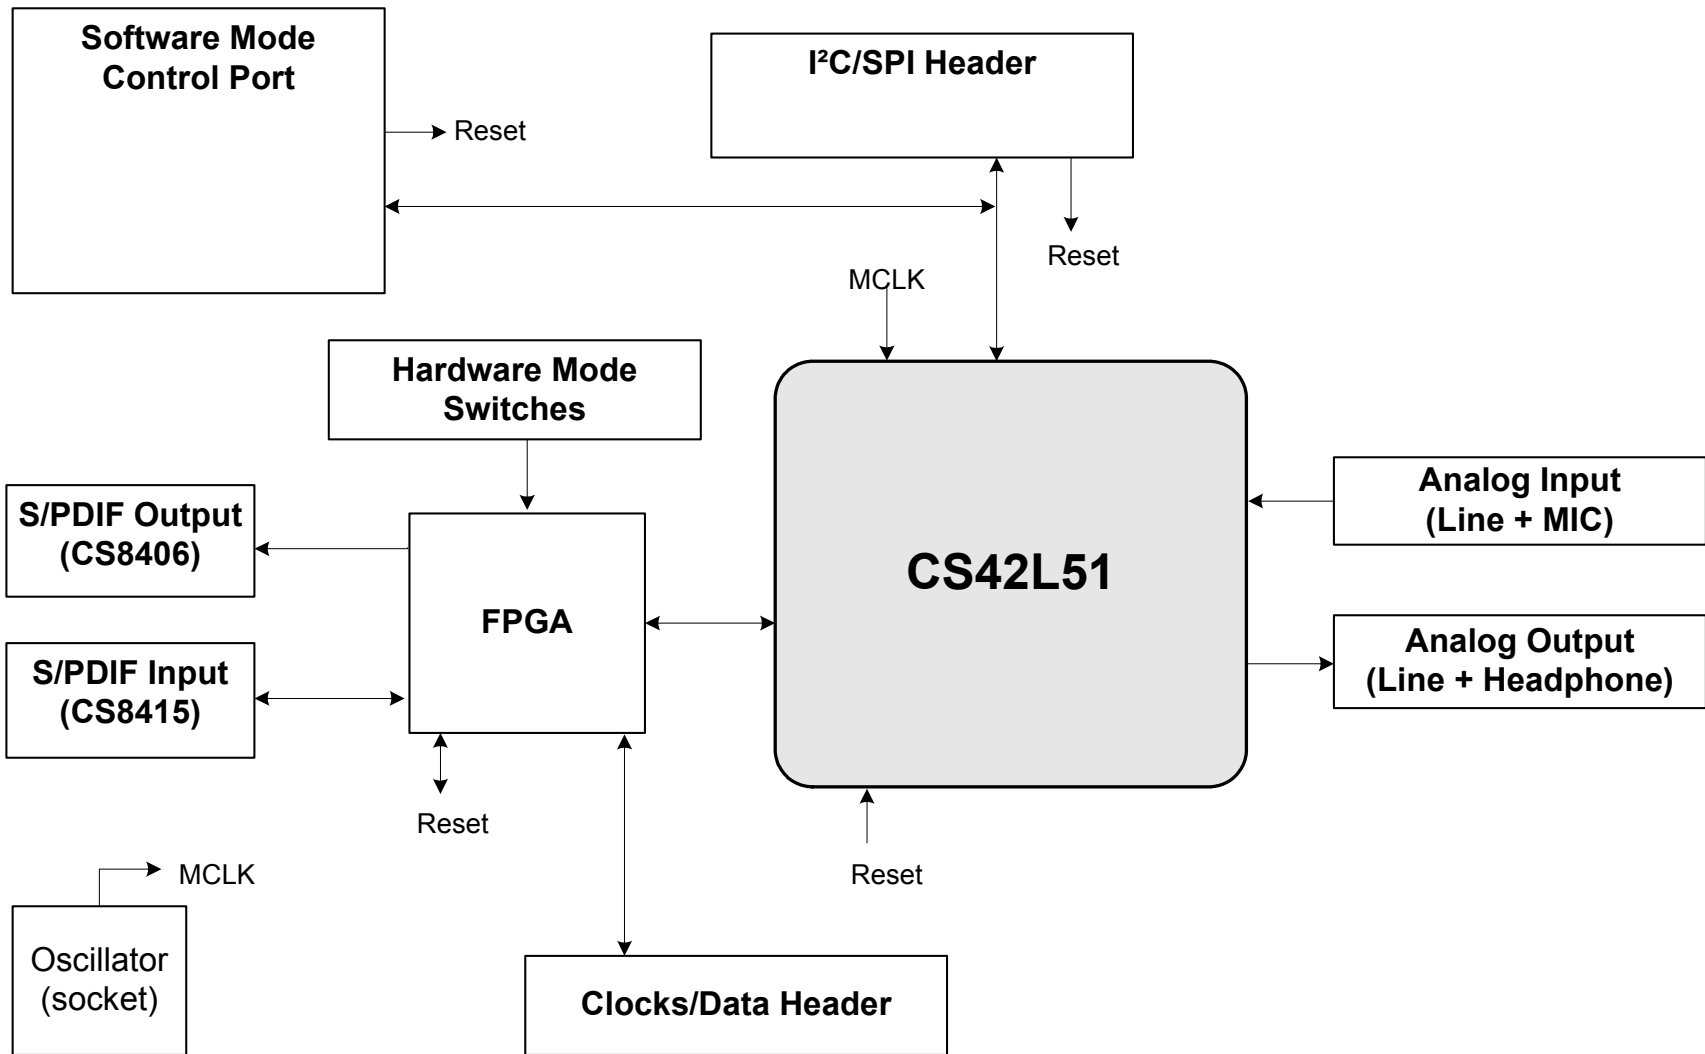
Software Mode Control Port

Reset

I²C/SPI Header

Reset

MCLK

Hardware Mode Switches

S/PDIF Output (CS8406)

FPGA

CS42L51

Analog Input (Line + MIC)

Analog Output (Line + Headphone)

S/PDIF Input (CS8415)

Reset

Reset

MCLK

Oscillator (socket)

Clocks/Data Header